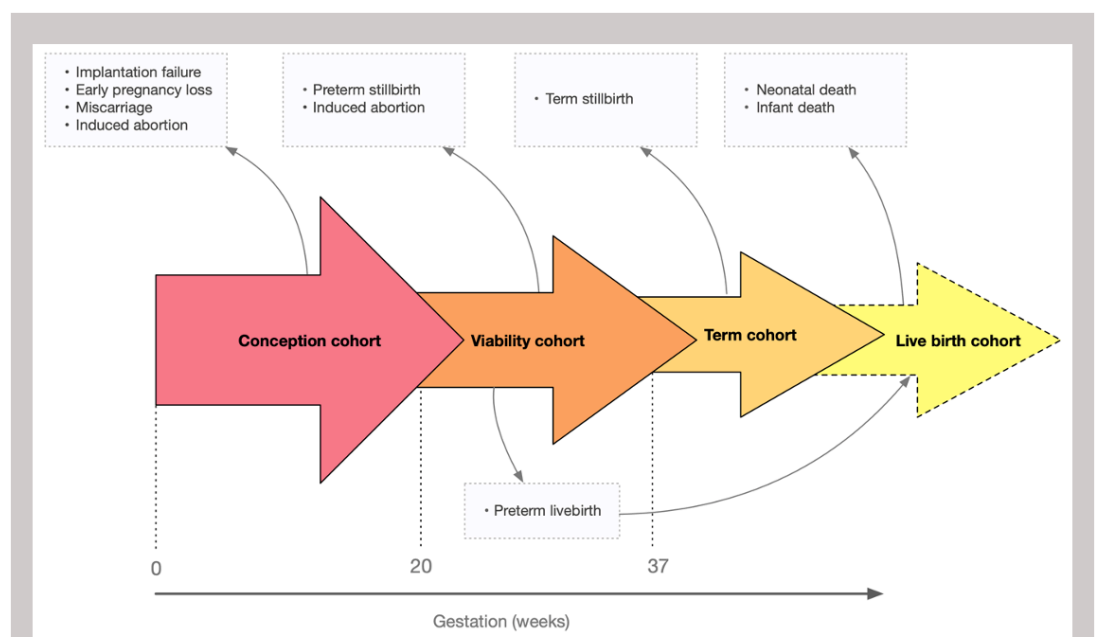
• Implantation failure
• Early pregnancy loss
• Miscarriage
• Induced abortion

• Preterm stillbirth
• Induced abortion

• Term stillbirth

• Neonatal death
• Infant death

Conception cohort

Viability cohort

Term cohort

Live birth cohort

• Preterm livebirth

0

20

37

Gestation (weeks)